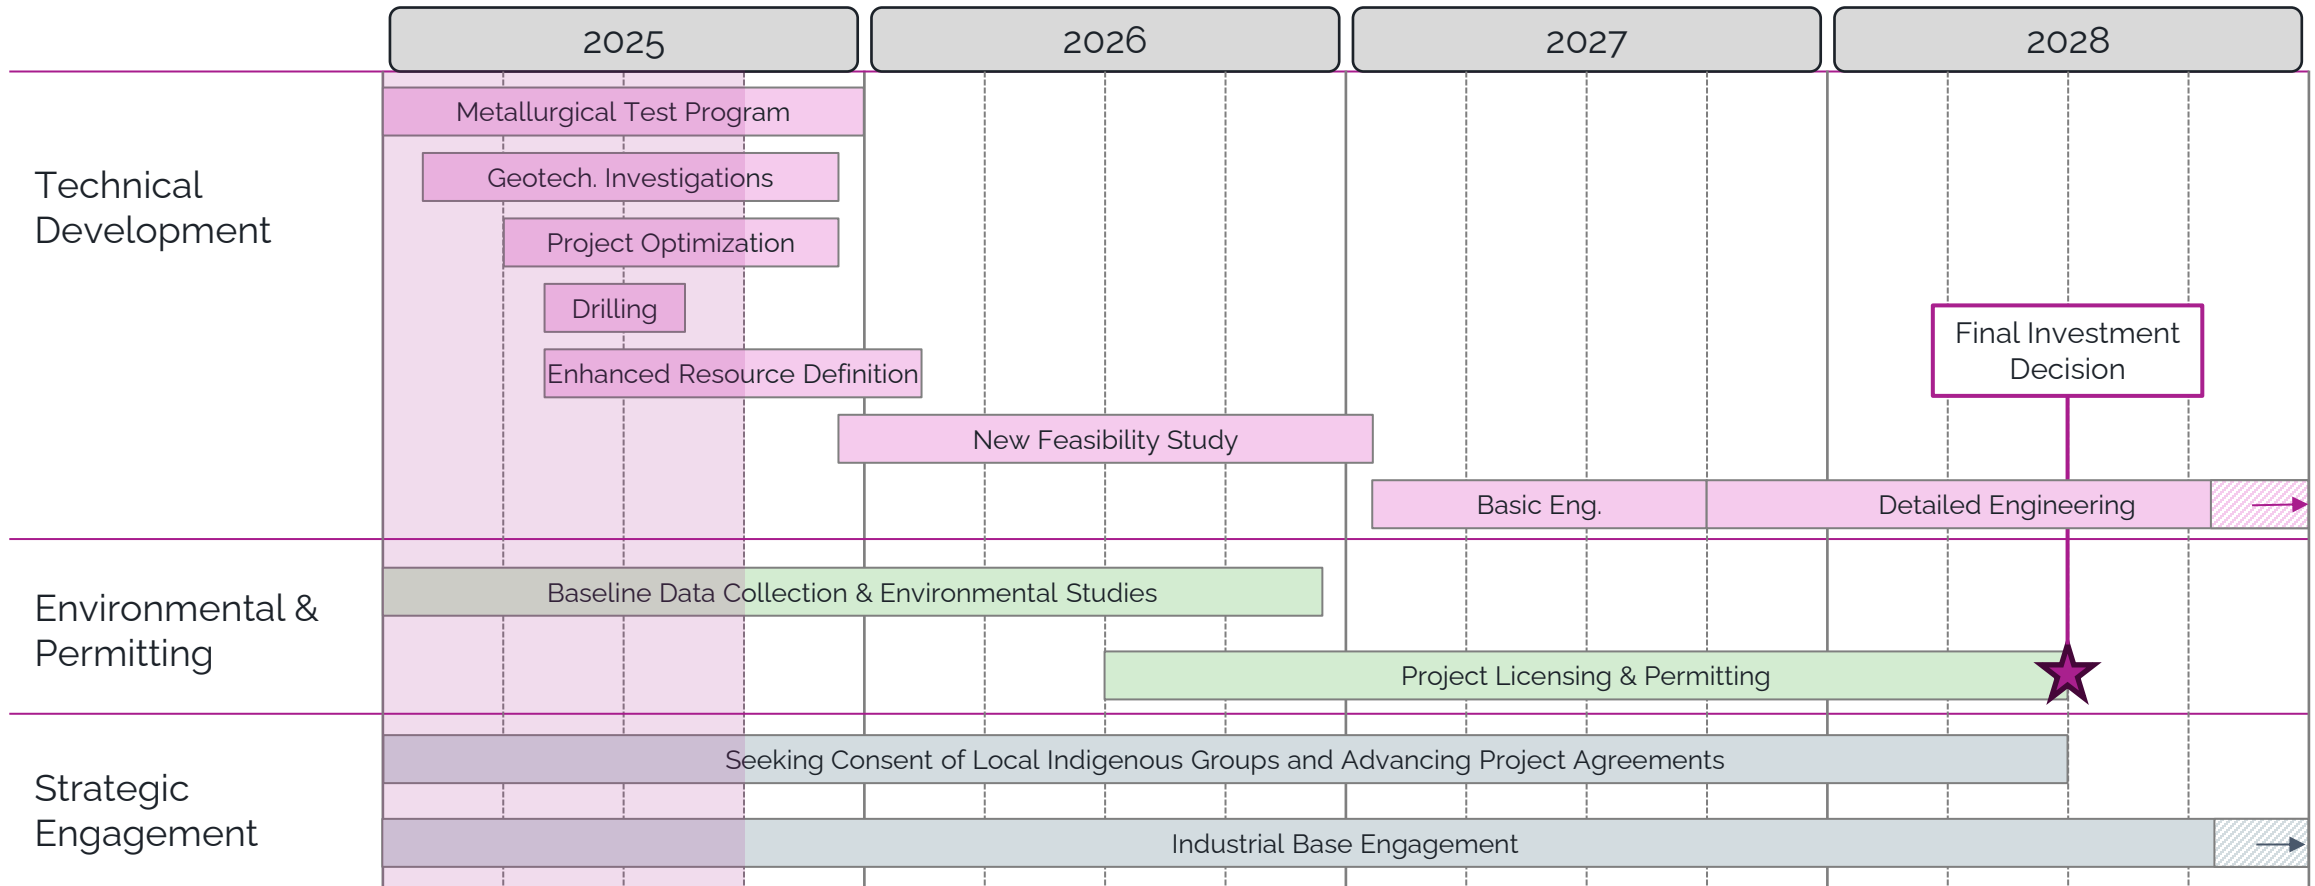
| | 2025 | 2026 | 2027 | 2028 |
|---|---|---|---|---|

Technical Development

Metallurgical Test Program

Geotech. Investigations

Project Optimization

Drilling

Enhanced Resource Definition

New Feasibility Study

Final Investment Decision

Basic Eng.

Detailed Engineering

Environmental & Permitting

Baseline Data Collection & Environmental Studies

Project Licensing & Permitting

Strategic Engagement

Seeking Consent of Local Indigenous Groups and Advancing Project Agreements

Industrial Base Engagement